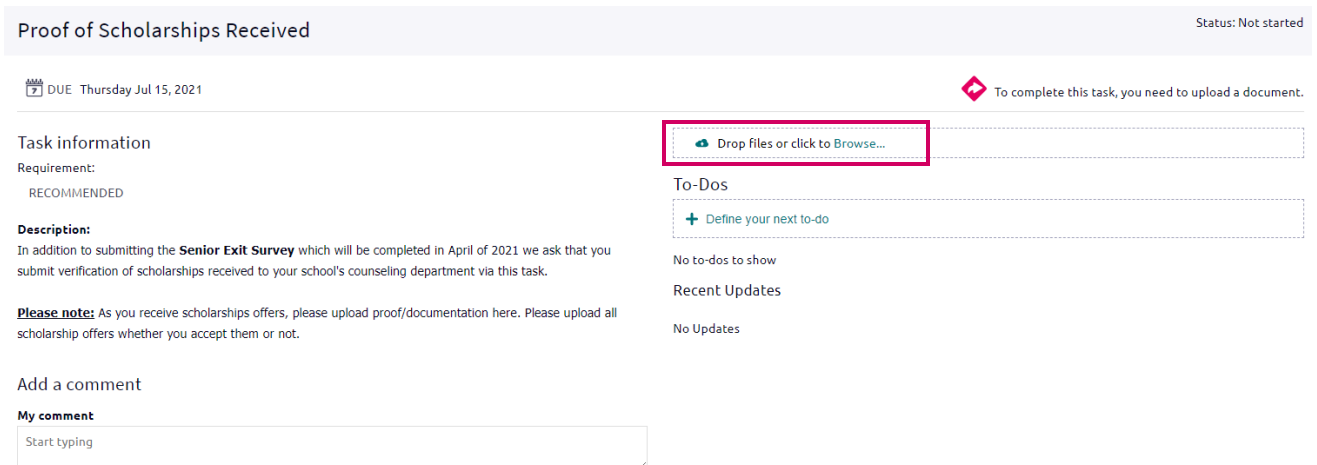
Proof of Scholarships Received

Status: Not started

7 DUE Thursday Jul 15, 2021

To complete this task, you need to upload a document.

Task information

Requirement:

RECOMMENDED

Description:
In addition to submitting the **Senior Exit Survey** which will be completed in April of 2021 we ask that you submit verification of scholarships received to your school's counseling department via this task.

**Please note:** As you receive scholarships offers, please upload proof/documentation here. Please upload all scholarship offers whether you accept them or not.

Add a comment

My comment

Start typing

Drop files or click to Browse...

To-Dos

+ Define your next to-do

No to-dos to show

Recent Updates

No Updates